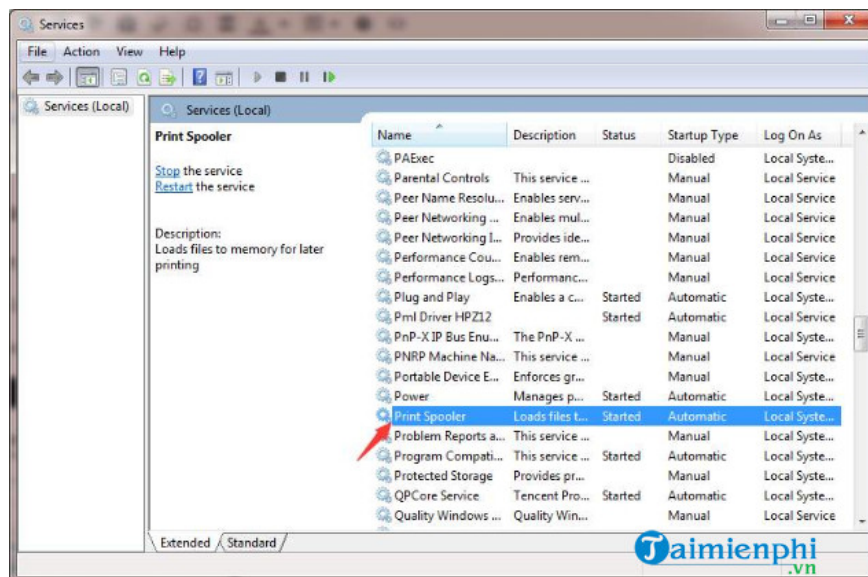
Services

File Action View Help

Services (Local)

Services (Local)

Print Spooler

Stop the service
Restart the service

Description:
Loads files to memory for later printing

| Name | Description | Status | Startup Type | Log On As |
|---|---|---|---|---|
| PAExec | | | Disabled | Local Syste... |
| Parental Controls | This service ... | | Manual | Local Service |
| Peer Name Resolu... | Enables serv... | | Manual | Local Service |
| Peer Networking ... | Enables mul... | | Manual | Local Service |
| Peer Networking I... | Provides ide... | | Manual | Local Service |
| Performance Cou... | Enables rem... | | Manual | Local Service |
| Performance Logs... | Performanc... | | Manual | Local Service |
| Plug and Play | Enables a c... | Started | Automatic | Local Syste... |
| Pml Driver HPZ12 | | Started | Automatic | Local Syste... |
| PnP-X IP Bus Enu... | The PnP-X ... | | Manual | Local Syste... |
| PNRP Machine Na... | This service ... | | Manual | Local Service |
| Portable Device E... | Enforces gr... | | Manual | Local Syste... |
| Power | Manages p... | Started | Automatic | Local Syste... |
| Print Spooler | Loads files t... | Started | Automatic | Local Syste... |
| Problem Reports a... | This service ... | | Manual | Local Syste... |
| Program Compati... | This service ... | Started | Automatic | Local Syste... |
| Protected Storage | Provides pr... | | Manual | Local Syste... |
| QPCore Service | Tencent Pro... | Started | Automatic | Local Syste... |
| Quality Windows ... | Quality Win... | | Manual | Local Service |

Extended Standard

Taimienphi .vn